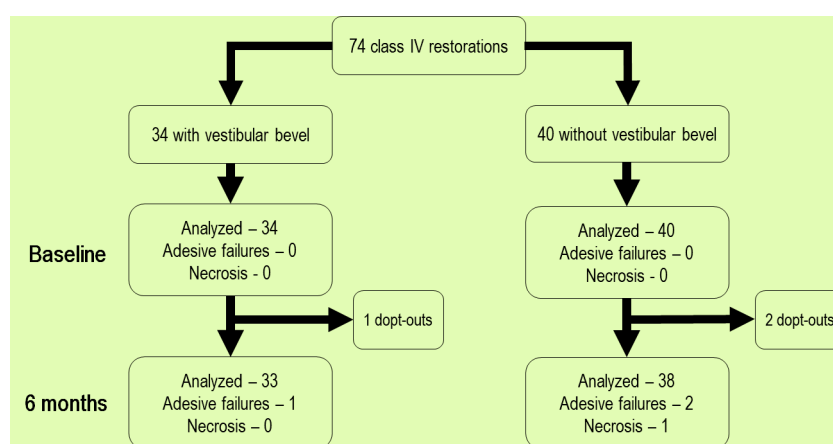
74 class IV restorations

34 with vestibular bevel

40 without vestibular bevel

Baseline

Analyzed – 34
Adesive failures – 0
Necrosis - 0

Analyzed – 40
Adesive failures – 0
Necrosis - 0

1 dopt-outs

2 dopt-outs

6 months

Analyzed – 33
Adesive failures – 1
Necrosis – 0

Analyzed – 38
Adesive failures – 2
Necrosis – 1